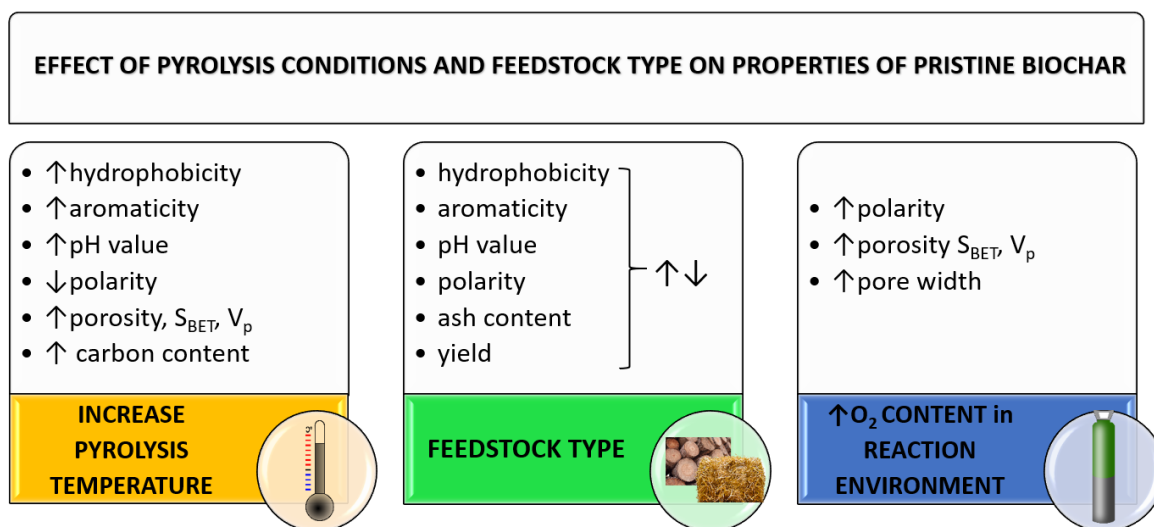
EFFECT OF PYROLYSIS CONDITIONS AND FEEDSTOCK TYPE ON PROPERTIES OF PRISTINE BIOCHAR

- ↑hydrophobicity
- ↑aromaticity
- ↑pH value
- ↓polarity
- ↑porosity, $S_{BET}$, $V_p$
- ↑ carbon content

INCREASE PYROLYSIS TEMPERATURE

- hydrophobicity
- aromaticity
- pH value
- polarity
- ash content
- yield

↑↓

FEEDSTOCK TYPE

- ↑polarity
- ↑porosity $S_{BET}$, $V_p$
- ↑pore width

↑$O_2$ CONTENT in REACTION ENVIRONMENT